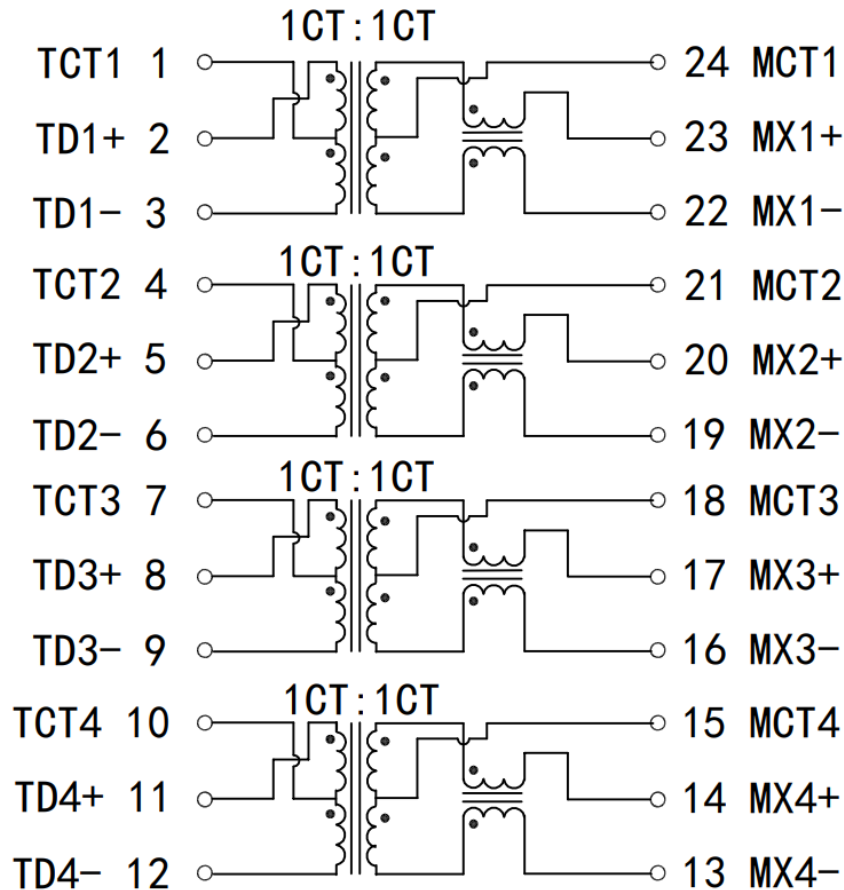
1CT : 1CT
TCT1 1
TD1+ 2
TD1- 3
24 MCT1
23 MX1+
22 MX1-

1CT : 1CT
TCT2 4
TD2+ 5
TD2- 6
21 MCT2
20 MX2+
19 MX2-

1CT : 1CT
TCT3 7
TD3+ 8
TD3- 9
18 MCT3
17 MX3+
16 MX3-

1CT : 1CT
TCT4 10
TD4+ 11
TD4- 12
15 MCT4
14 MX4+
13 MX4-